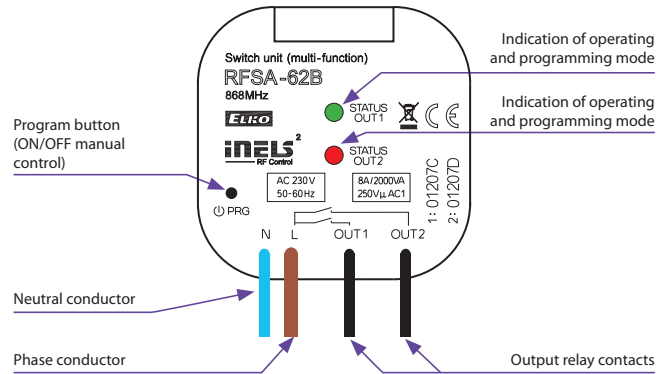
Indication of operating and programming mode

Indication of operating and programming mode

Program button (ON/OFF manual control)

Switch unit (multi-function)

RFSA-62B

868MHz

ELKO

iNELS²

RF Control

STATUS OUT1

STATUS OUT2

AC 230 V 50-60 Hz

8A/2000VA 250V$\mu$ AC1

1: 01207C

2: 01207D

PRG

N L OUT1 OUT2

Neutral conductor

Phase conductor

Output relay contacts